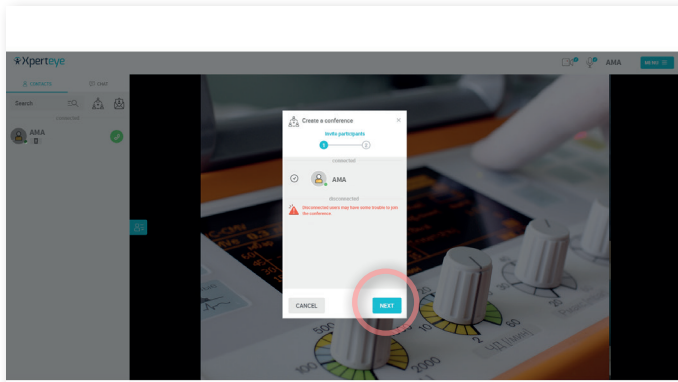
Xperteye

CONTACTS

CHAT

Search

Connected

AMA

AMA

MENU

Create a conference

Invite participants

1

2

Connected

AMA

Disconnected

Disconnected users may have some trouble to join the conference

CANCEL

NEXT